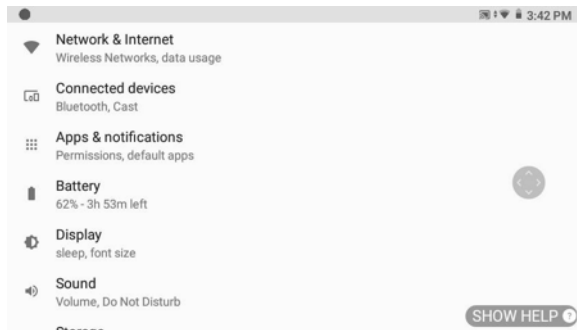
3:42 PM

Network & Internet
Wireless Networks, data usage

Connected devices
Bluetooth, Cast

Apps & notifications
Permissions, default apps

Battery
62% - 3h 53m left

Display
sleep, font size

Sound
Volume, Do Not Disturb

Storage

SHOW HELP